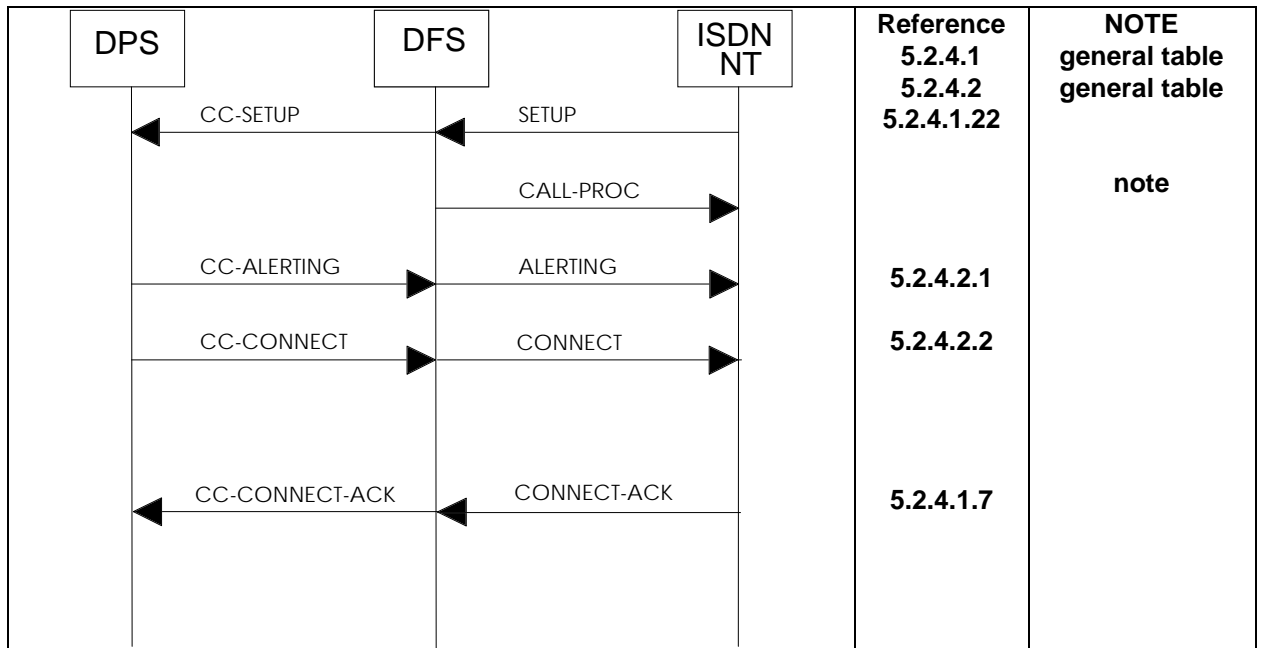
DPS

DFS

ISDN NT

Reference
5.2.4.1
5.2.4.2
5.2.4.1.22

NOTE
general table
general table

CC-SETUP

SETUP

CALL-PROC

note

CC-ALERTING

ALERTING

5.2.4.2.1

CC-CONNECT

CONNECT

5.2.4.2.2

CC-CONNECT-ACK

CONNECT-ACK

5.2.4.1.7